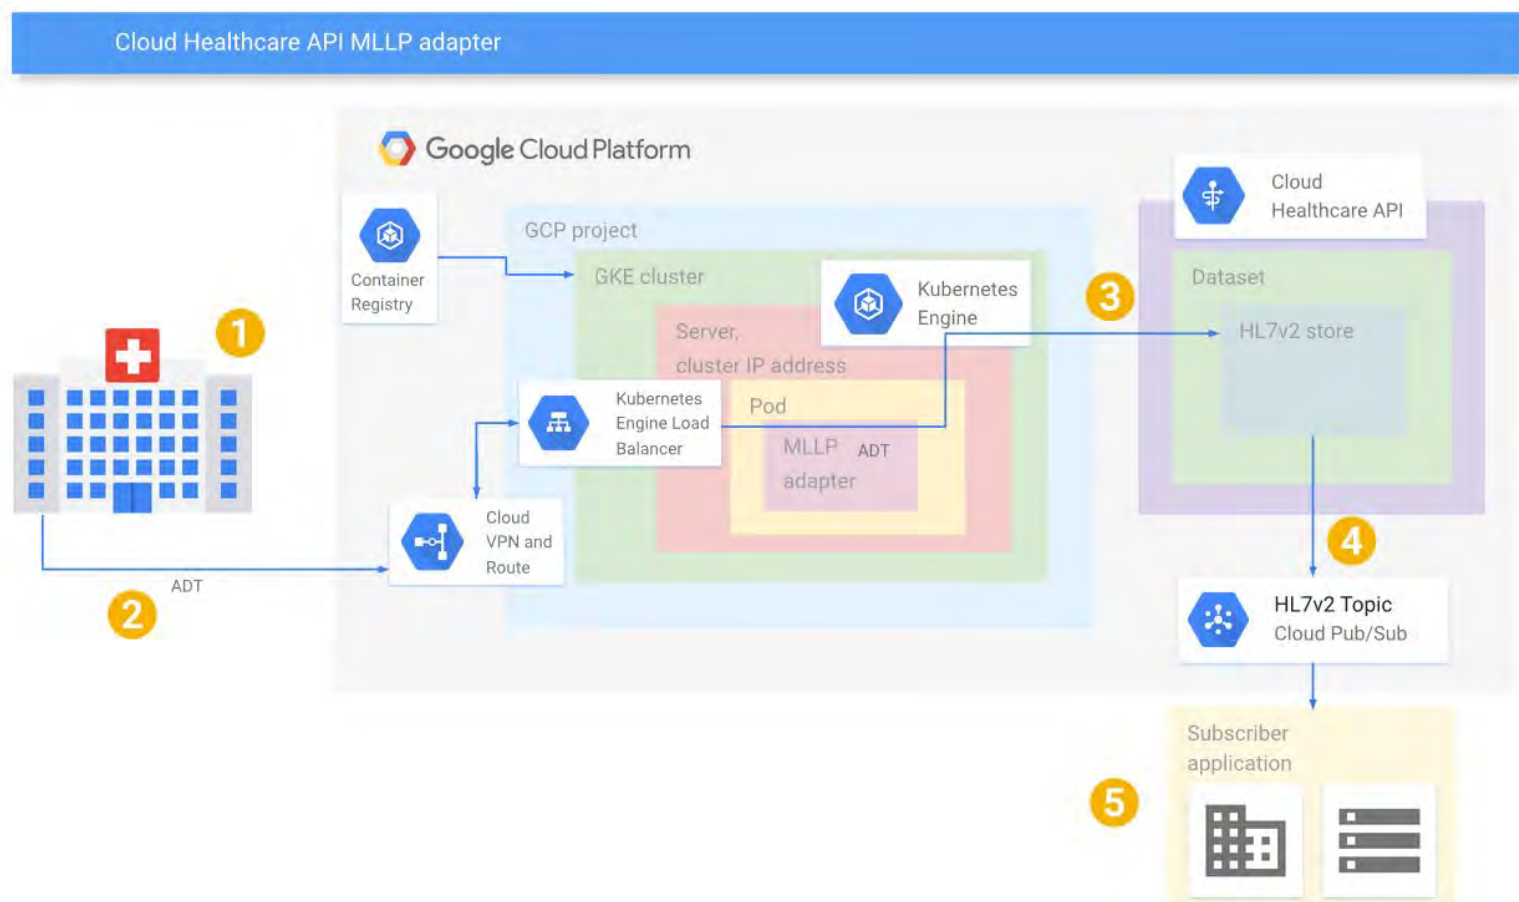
Cloud Healthcare API MLLP adapter

Google Cloud Platform

Container Registry

GCP project

GKE cluster

Kubernetes Engine

Server, cluster IP address

Pod

MLLP adapter

ADT

Kubernetes Engine Load Balancer

Cloud VPN and Route

1

2

ADT

3

Cloud Healthcare API

Dataset

HL7v2 store

4

HL7v2 Topic
Cloud Pub/Sub

Subscriber application

5